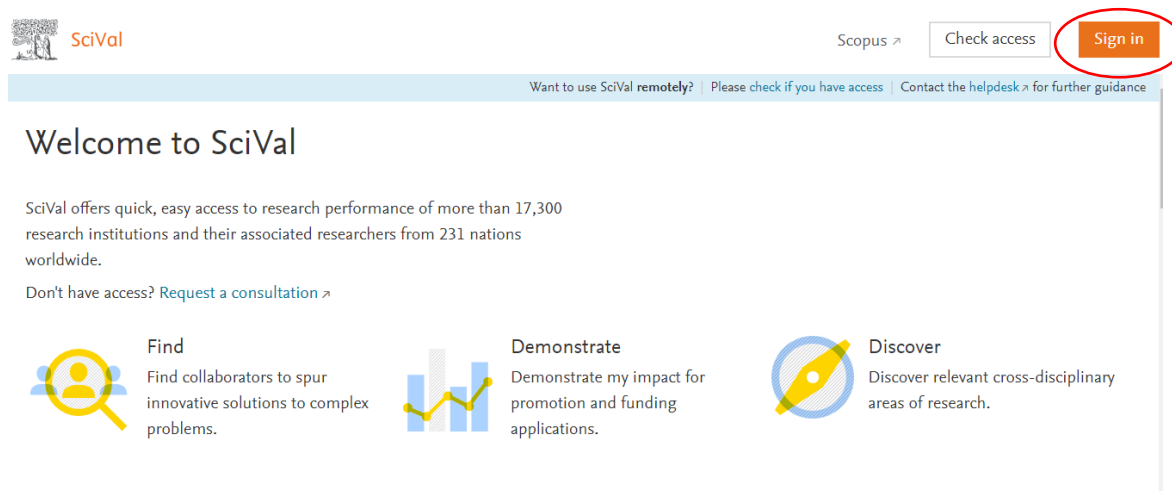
SciVal

Scopus ↗ Check access Sign in

Want to use SciVal remotely? | Please check if you have access | Contact the helpdesk ↗ for further guidance

Welcome to SciVal

SciVal offers quick, easy access to research performance of more than 17,300 research institutions and their associated researchers from 231 nations worldwide.

Don't have access? Request a consultation ↗

Find
Find collaborators to spur innovative solutions to complex problems.

Demonstrate
Demonstrate my impact for promotion and funding applications.

Discover
Discover relevant cross-disciplinary areas of research.